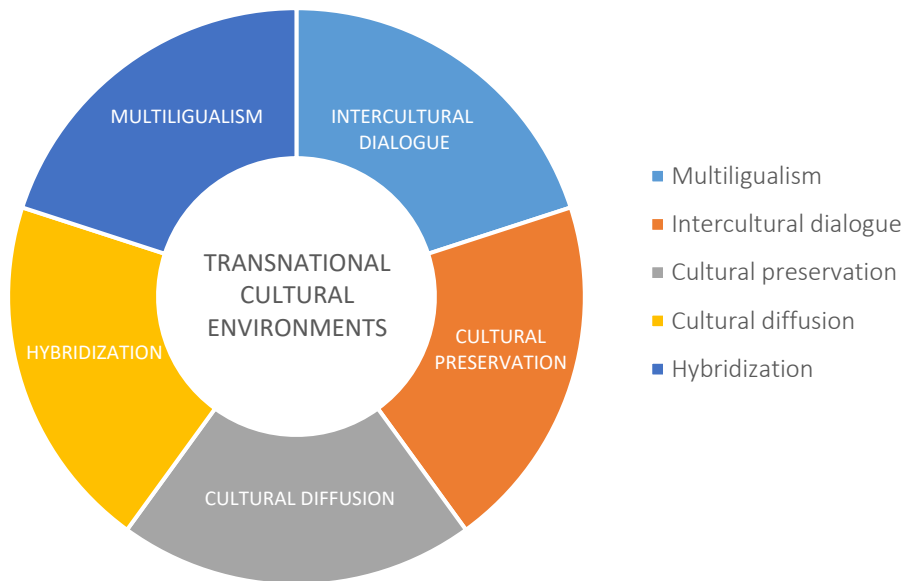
MULTILIGUALISM

INTERCULTURAL DIALOGUE

TRANSNATIONAL CULTURAL ENVIRONMENTS

HYBRIDIZATION

CULTURAL PRESERVATION

CULTURAL DIFFUSION

Multiligualism
Intercultural dialogue
Cultural preservation
Cultural diffusion
Hybridization